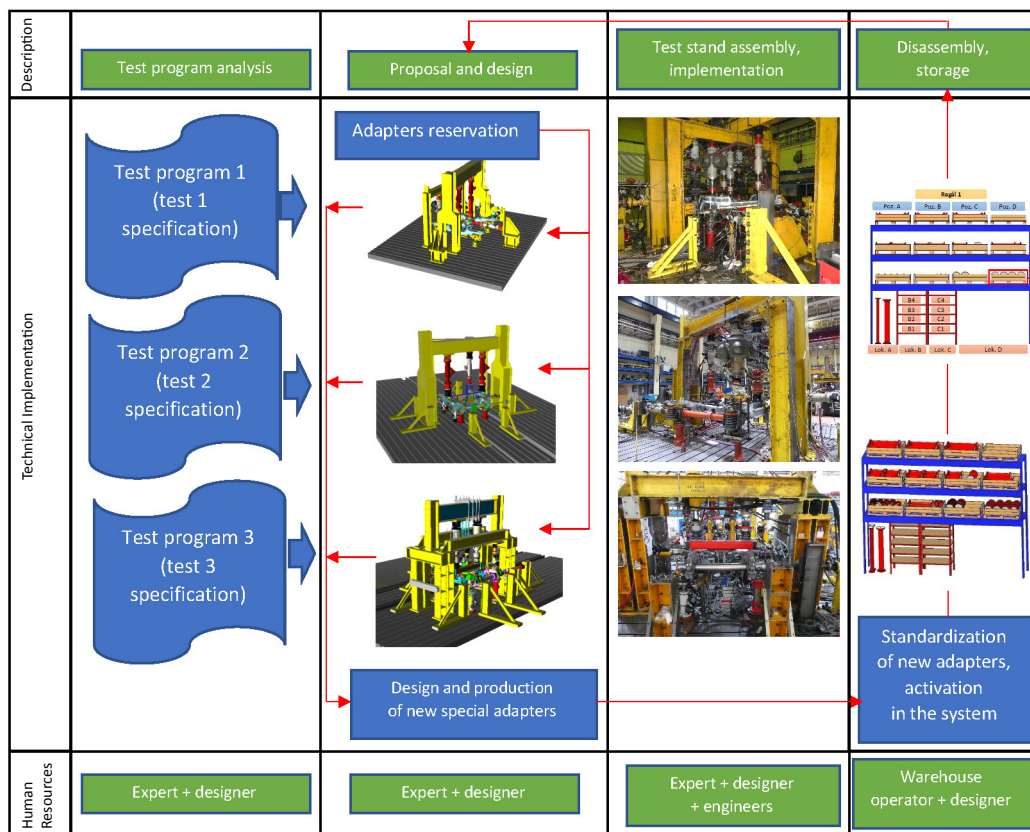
Description

Test program analysis

Proposal and design

Test stand assembly, implementation

Disassembly, storage

Technical Implementation

Test program 1 (test 1 specification)

Test program 2 (test 2 specification)

Test program 3 (test 3 specification)

Adapters reservation

Design and production of new special adapters

Regál 1

Poz. A

Poz. B

Poz. C

Poz. D

B4

B3

B2

B1

C4

C3

C2

C1

Lok. A

Lok. B

Lok. C

Lok. D

Standardization of new adapters, activation in the system

Human Resources

Expert + designer

Expert + designer

Expert + designer + engineers

Warehouse operator + designer